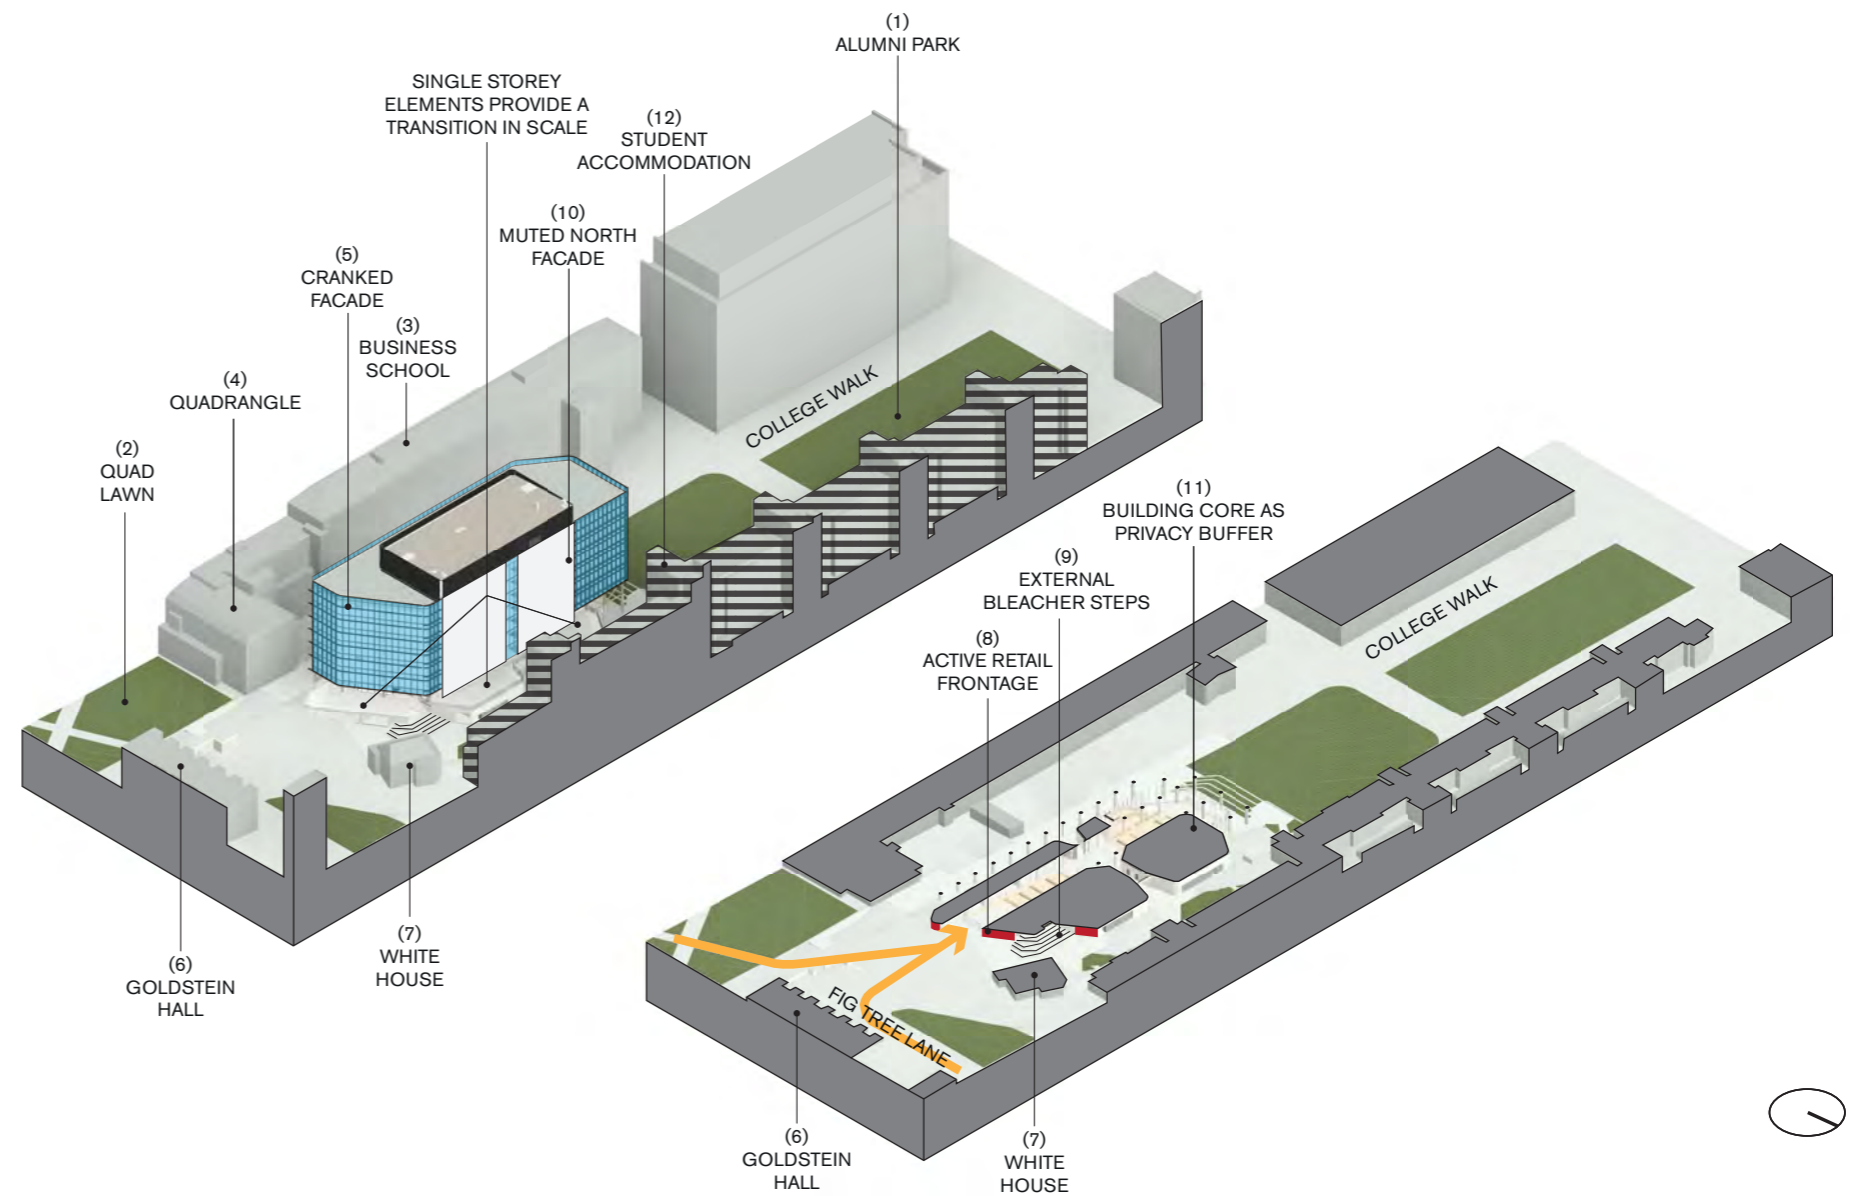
(1)
ALUMNI PARK

SINGLE STOREY ELEMENTS PROVIDE A TRANSITION IN SCALE

(12)
STUDENT ACCOMMODATION

(10)
MUTED NORTH FACADE

(5)
CRANKED FACADE

(3)
BUSINESS SCHOOL

(4)
QUADRANGLE

(2)
QUAD LAWN

COLLEGE WALK

(6)
GOLDSTEIN HALL

(7)
WHITE HOUSE

(11)
BUILDING CORE AS PRIVACY BUFFER

(9)
EXTERNAL BLEACHER STEPS

(8)
ACTIVE RETAIL FRONTAGE

COLLEGE WALK

FIG TREE LANE

(6)
GOLDSTEIN HALL

(7)
WHITE HOUSE